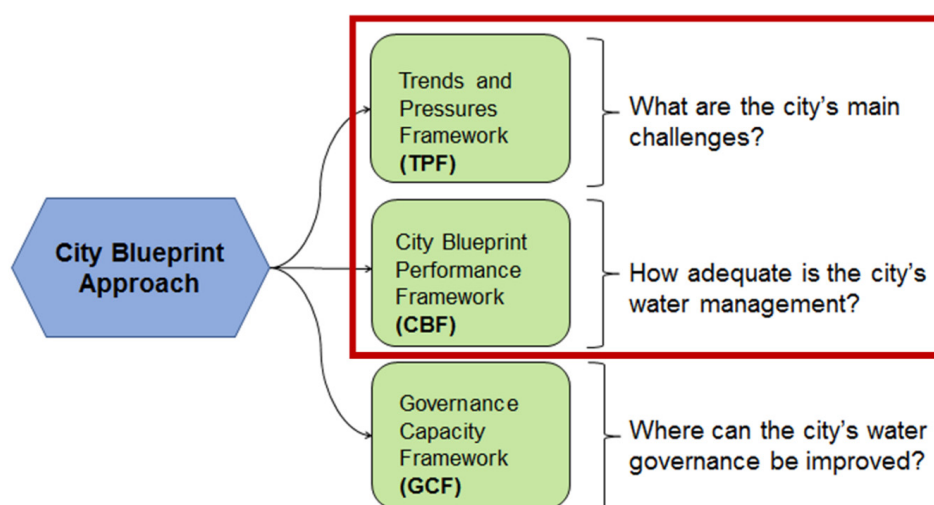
City Blueprint Approach

Trends and Pressures Framework (TPF)

What are the city's main challenges?

City Blueprint Performance Framework (CBF)

How adequate is the city's water management?

Governance Capacity Framework (GCF)

Where can the city's water governance be improved?